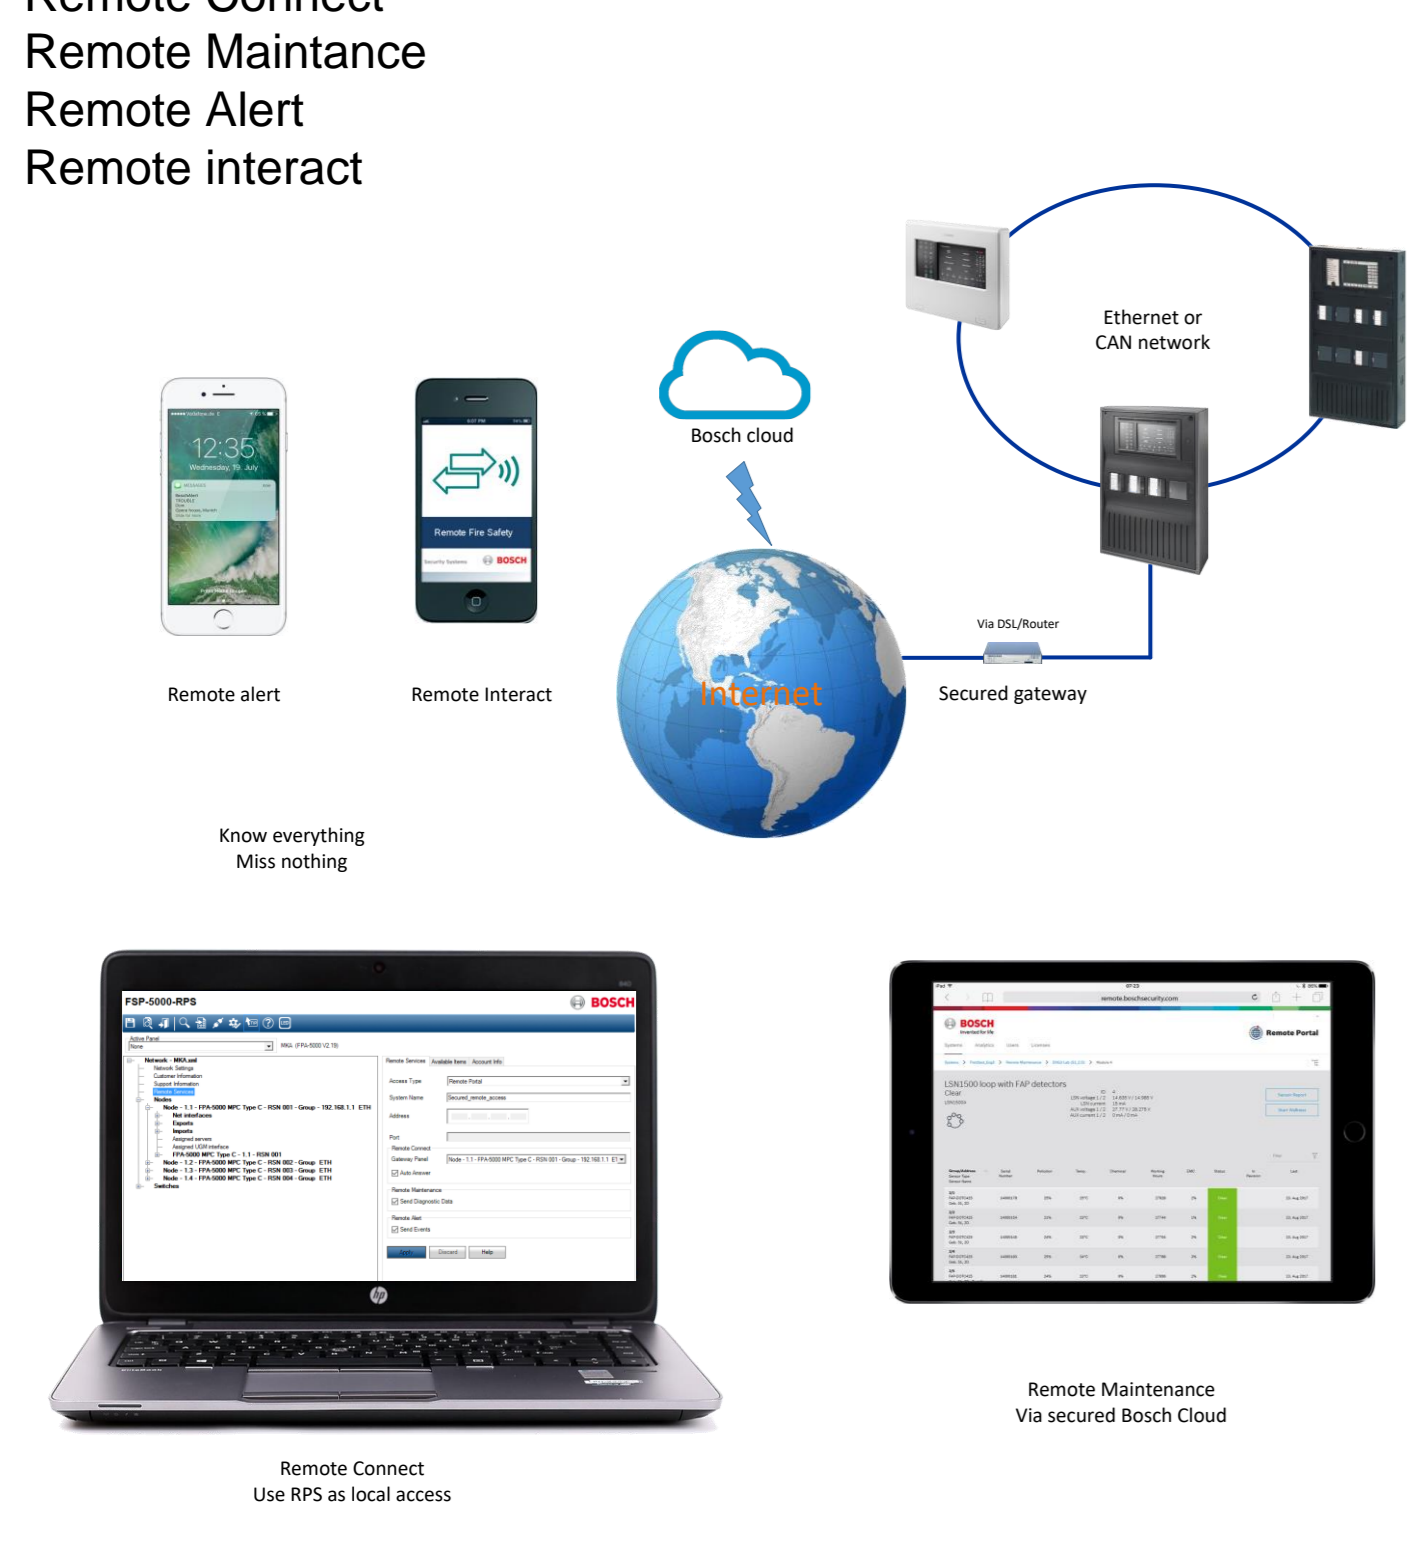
Remote Connect
Remote Maintance
Remote Alert
Remote interact

Ethernet or CAN network

Bosch cloud

12:35
Wednesday, 19. July

Remote Fire Safety
BOSCH

Remote alert

Remote Interact

Internet

Via DSL/Router

Secured gateway

Know everything
Miss nothing

FSP-5000-RPS
BOSCH

Active Panel
Network - MKA.xml
Network Settings
Customer Information
Support Information
Remote Services
Nodes
Node - 1.1 - FPA-5000 MPC Type C - RSN 001 - Group - 192.168.1.1 ETH
Net interfaces
Exports
Imports
Assigned servers
Assigned UGM interface
FPA-5000 MPC Type C - 1.1 - RSN 001
Node - 1.2 - FPA-5000 MPC Type C - RSN 002 - Group ETH
Node - 1.3 - FPA-5000 MPC Type C - RSN 003 - Group ETH
Node - 1.4 - FPA-5000 MPC Type C - RSN 004 - Group ETH
Switches

Remote Services
Available Items
Account Info
Access Type
Remote Portal
System Name
Secured_remote_access
Address
Port
Remote Connect
Gateway Panel
Auto Answer
Remote Maintenance
Send Diagnostic Data
Remote Alert
Send Events
Apply
Discard
Help

remote.boschsecurity.com
BOSCH
Remote Portal
LSN1500 loop with FAP detectors
Clear

Remote Connect
Use RPS as local access

Remote Maintenance
Via secured Bosch Cloud